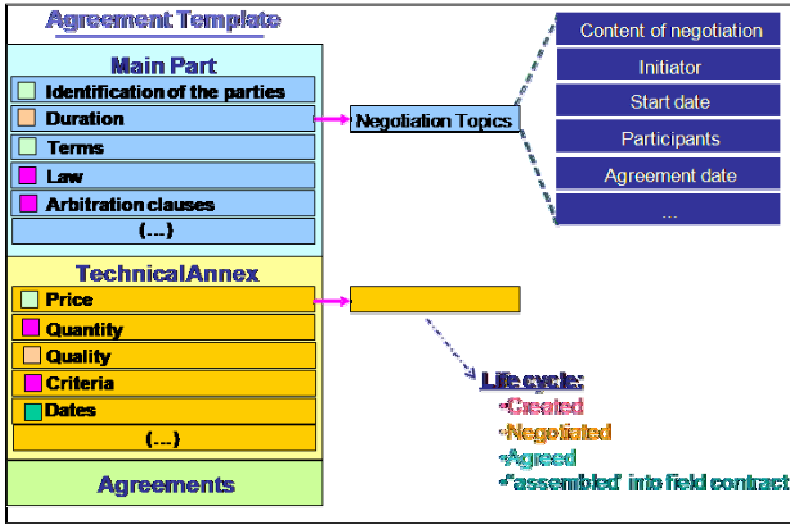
Agreement Template

Main Part

Identification of the parties

Duration

Terms

Law

Arbitration clauses

(...)

TechnicalAnnex

Price

Quantity

Quality

Criteria

Dates

(...)

Agreements

Negotiation Topics

Content of negotiation

Initiator

Start date

Participants

Agreement date

...

Life cycle:

•Created

•Negotiated

•Agreed

•"assembled" into field contract